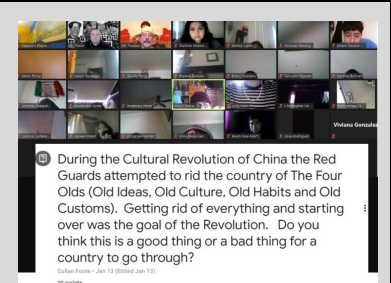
Viviana Gonzalez

During the Cultural Revolution of China the Red Guards attempted to rid the country of The Four Olds (Old Ideas, Old Culture, Old Habits and Old Customs). Getting rid of everything and starting over was the goal of the Revolution. Do you think this is a good thing or a bad thing for a country to go through?

Cullan Foote • Jan 13 (Edited Jan 13)

10 points